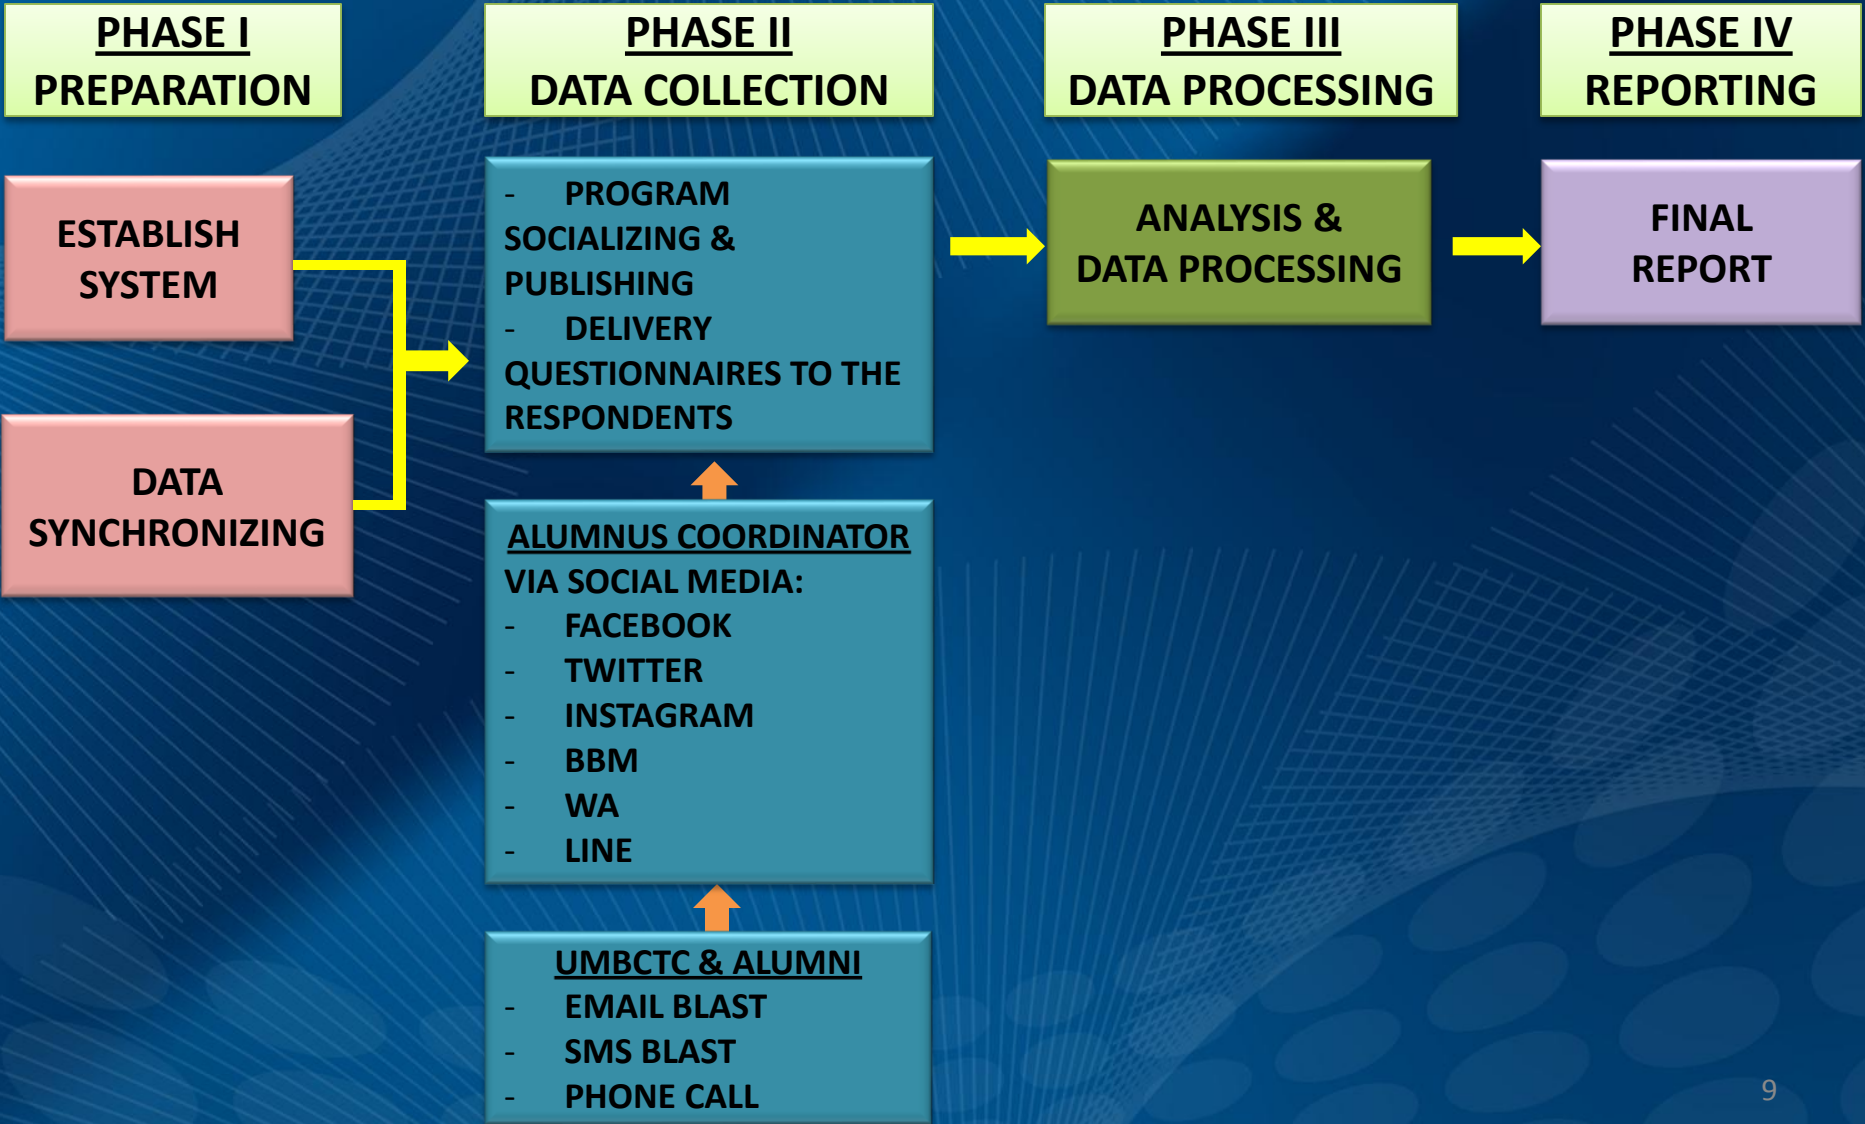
PHASE I
PREPARATION

ESTABLISH SYSTEM

DATA SYNCHRONIZING

PHASE II
DATA COLLECTION

- PROGRAM SOCIALIZING & PUBLISHING
- DELIVERY QUESTIONNAIRES TO THE RESPONDENTS

ALUMNUS COORDINATOR
VIA SOCIAL MEDIA:
- FACEBOOK
- TWITTER
- INSTAGRAM
- BBM
- WA
- LINE

UMBCTC & ALUMNI
- EMAIL BLAST
- SMS BLAST
- PHONE CALL

PHASE III
DATA PROCESSING

ANALYSIS & DATA PROCESSING

PHASE IV
REPORTING

FINAL REPORT

9